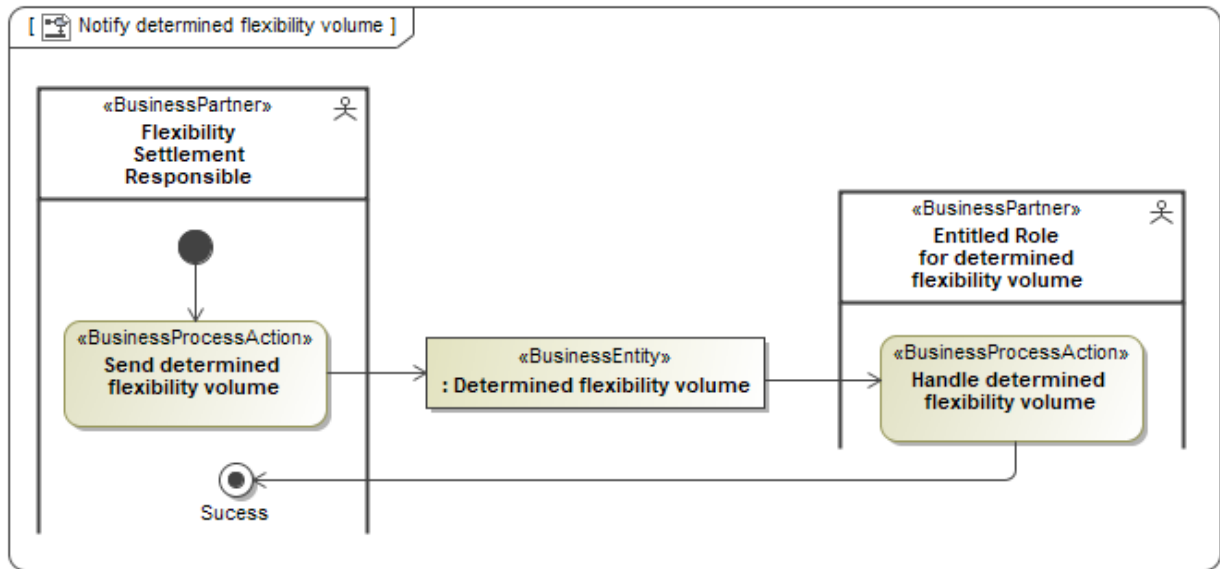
[ Notify determined flexibility volume ]

«BusinessPartner»
Flexibility Settlement Responsible

«BusinessPartner»
Entitled Role for determined flexibility volume

«BusinessProcessAction»
Send determined flexibility volume

«BusinessEntity»
: Determined flexibility volume

«BusinessProcessAction»
Handle determined flexibility volume

Sucess